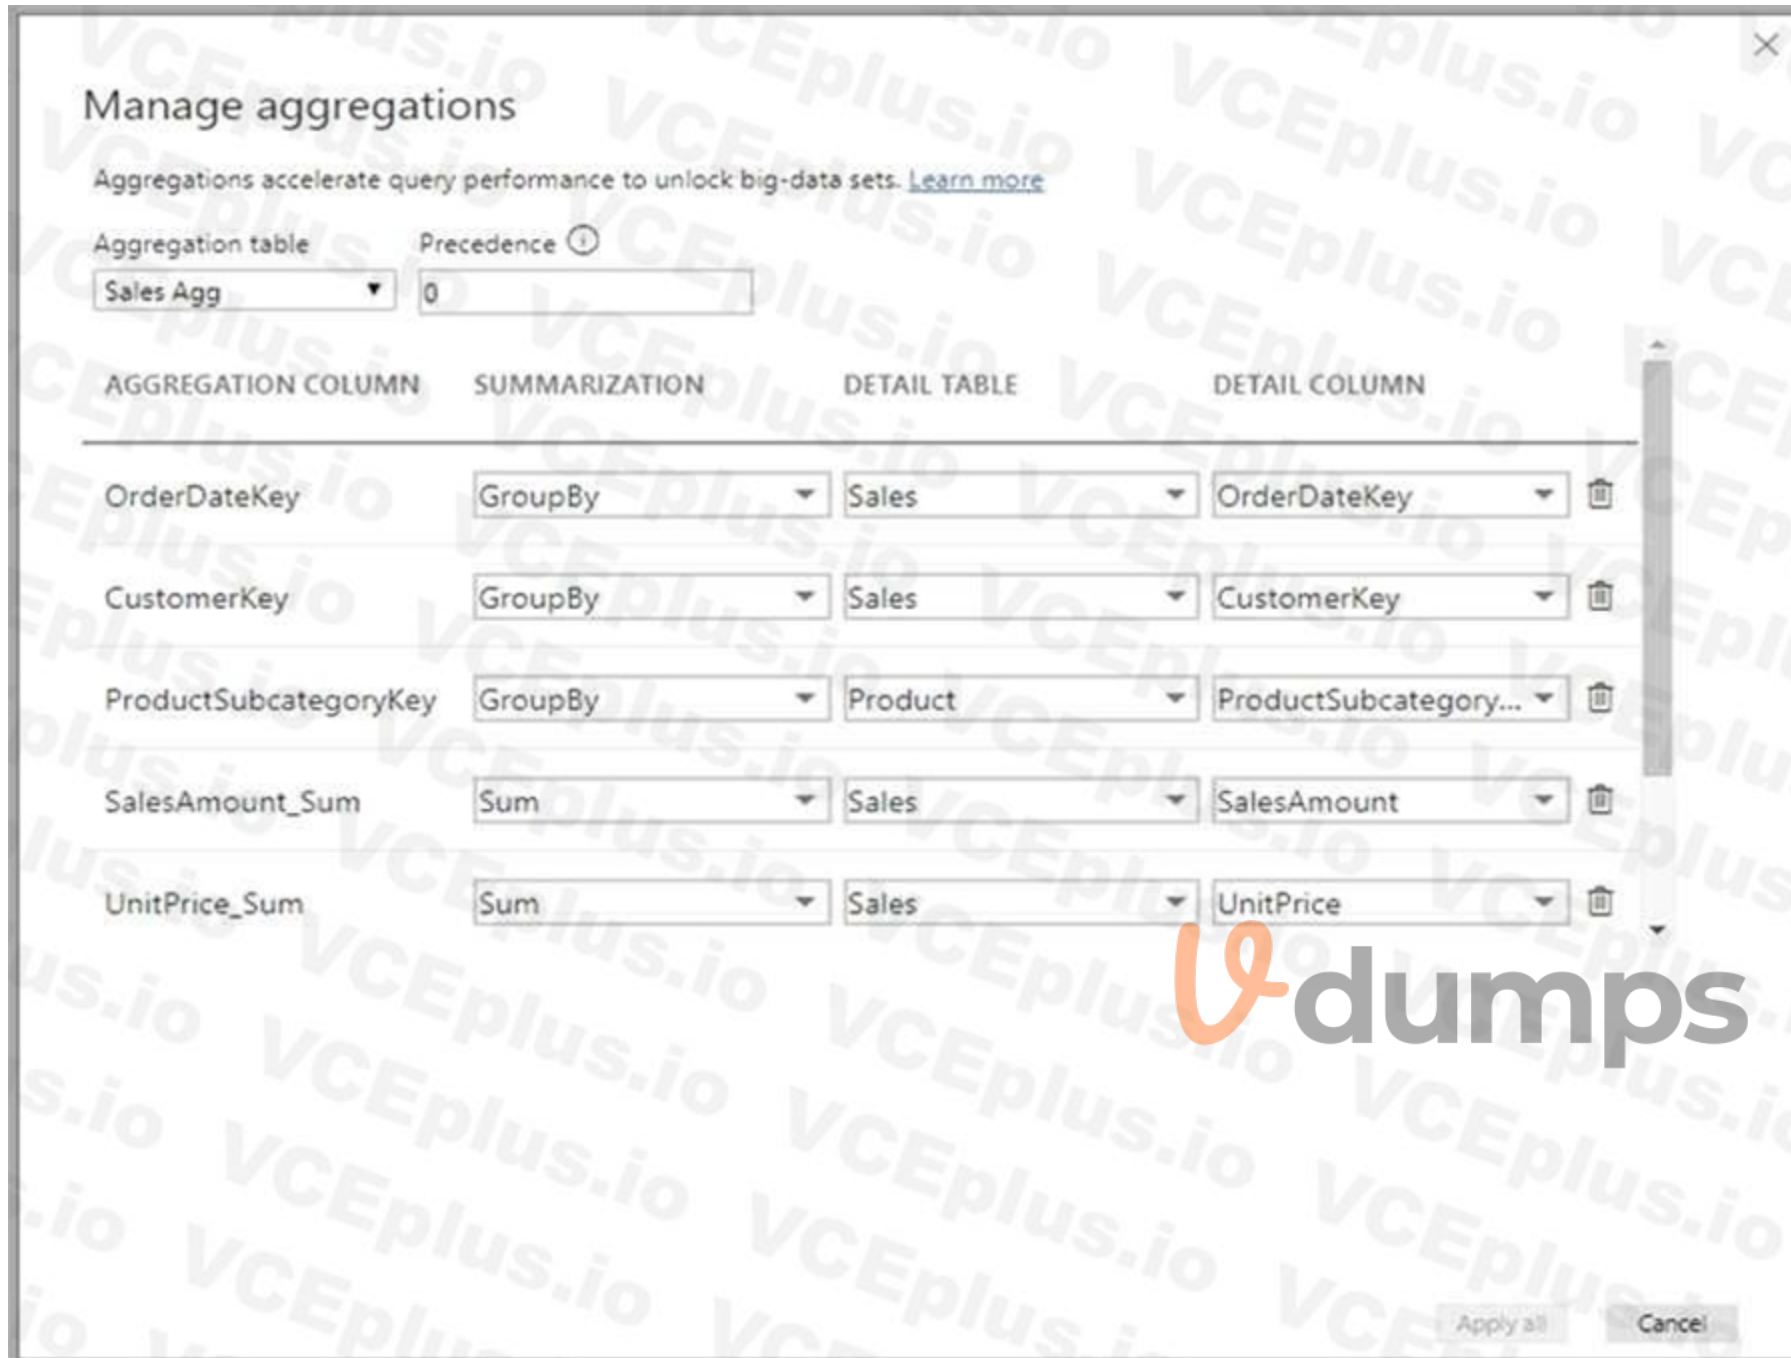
Manage aggregations

Aggregations accelerate query performance to unlock big-data sets. Learn more

Aggregation table
Sales Agg

Precedence
0

| AGGREGATION COLUMN | SUMMARIZATION | DETAIL TABLE | DETAIL COLUMN |
|---|---|---|---|
| OrderDateKey | GroupBy | Sales | OrderDateKey |
| CustomerKey | GroupBy | Sales | CustomerKey |
| ProductSubcategoryKey | GroupBy | Product | ProductSubcategory... |
| SalesAmount_Sum | Sum | Sales | SalesAmount |
| UnitPrice_Sum | Sum | Sales | UnitPrice |

dumps

Apply all
Cancel